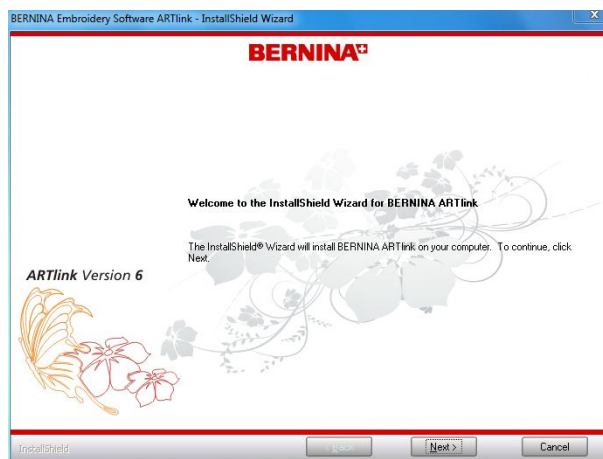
BERNINA Embroidery Software ARTlink - InstallShield Wizard

BERNINA

Welcome to the InstallShield Wizard for BERNINA ARTlink

The InstallShield® Wizard will install BERNINA ARTlink on your computer. To continue, click Next.

ARTlink Version 6

InstallShield

< Back

Next >

Cancel